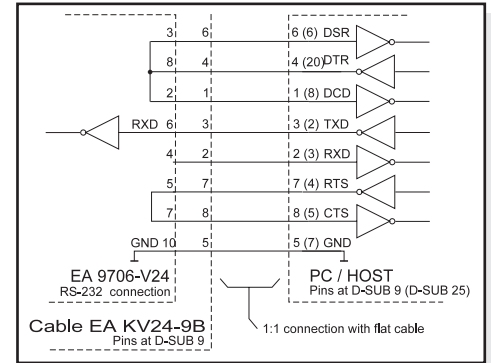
| | | | |
|---|---|---|---|
| 3 | 6 | 6 (6) | DSR |
| 8 | 4 | 4 (20) | DTR |
| 2 | 1 | 1 (8) | DCD |
| RXD 6 | 3 | 3 (2) | TXD |
| 4 | 2 | 2 (3) | RXD |
| 5 | 7 | 7 (4) | RTS |
| 7 | 8 | 8 (5) | CTS |
| GND 10 | 5 | 5 (7) | GND |

EA 9706-V24
RS-232 connection

PC / HOST
Pins at D-SUB 9 (D-SUB 25)

Cable EA KV24-9B
Pins at D-SUB 9

1:1 connection with flat cable